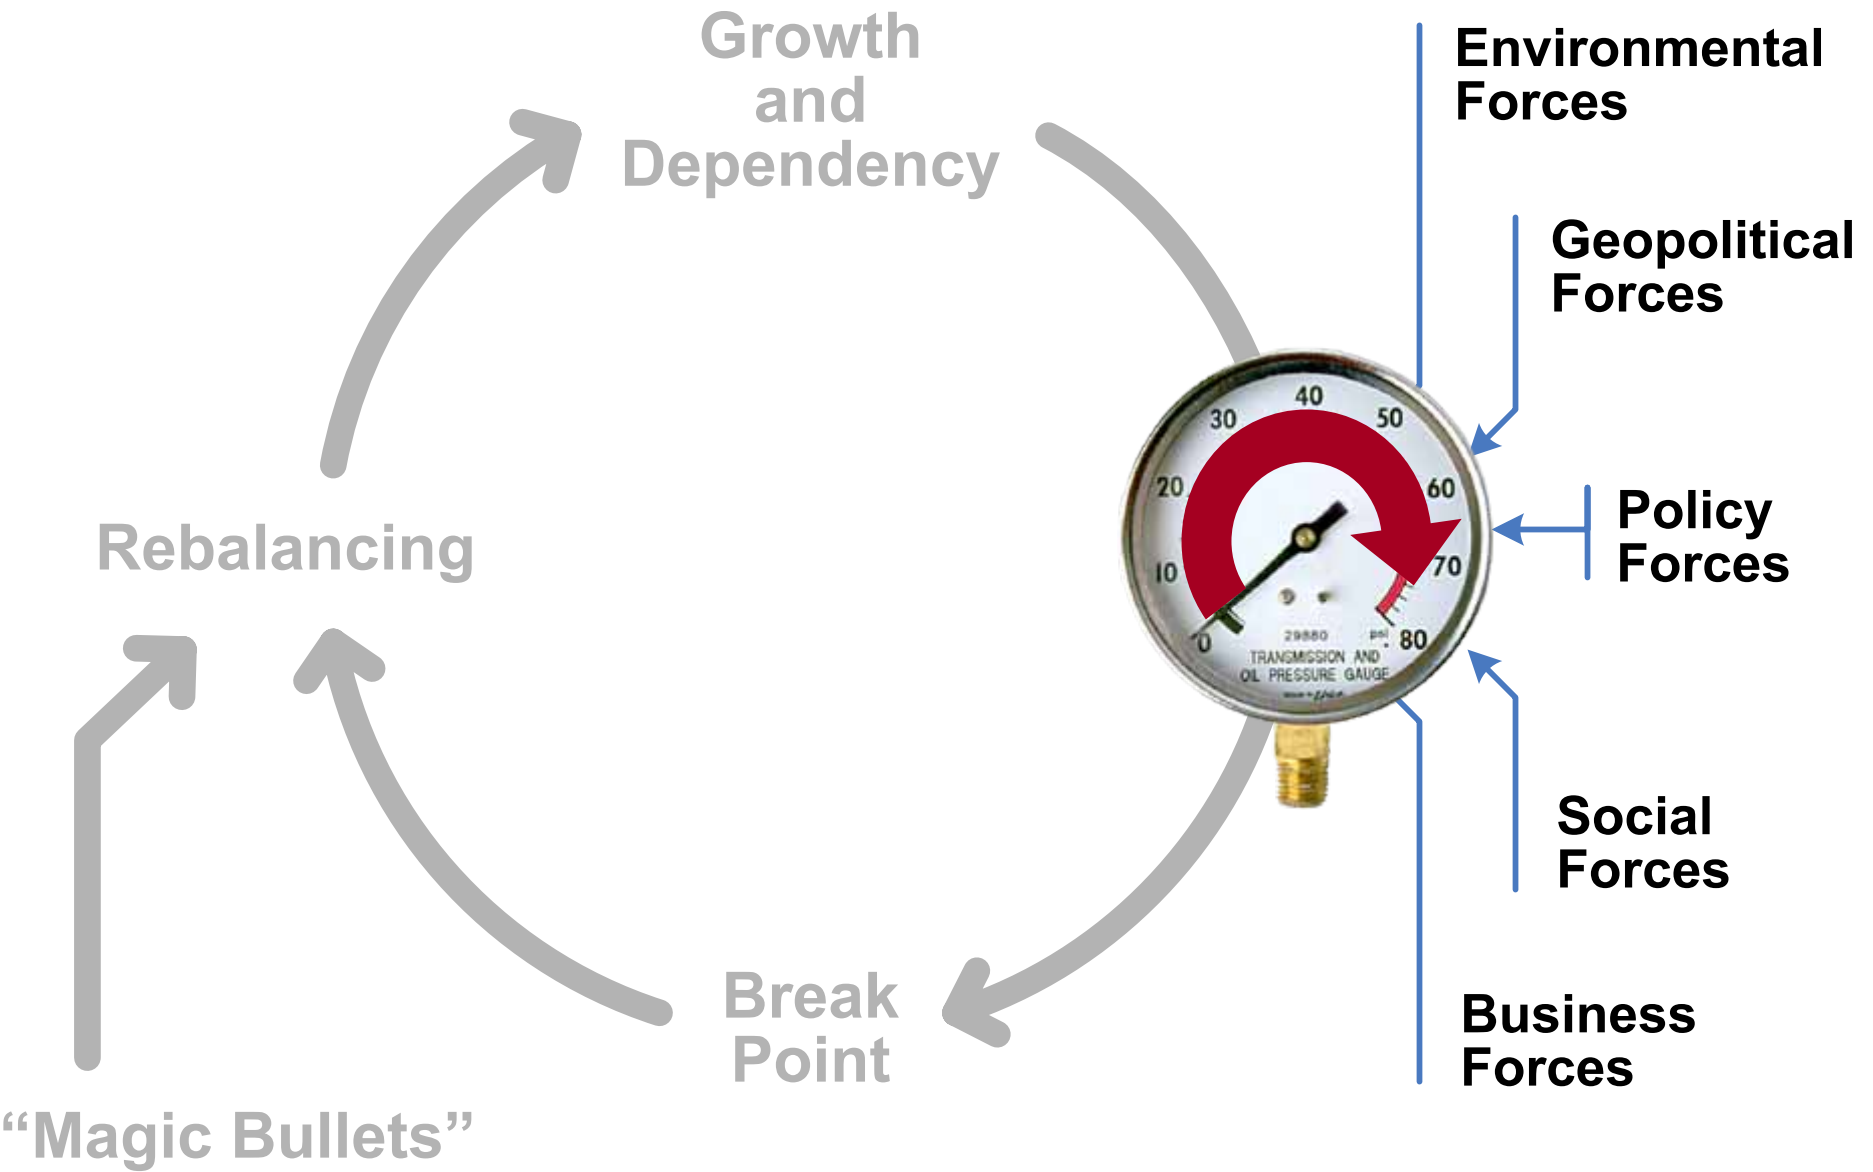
Growth and Dependency

Environmental Forces

Geopolitical Forces

Rebalancing

40
30
50
20
60
10
70
0
80
29880
psi
TRANSMISSION AND OIL PRESSURE GAUGE

Policy Forces

Social Forces

Break Point

Business Forces

“Magic Bullets”